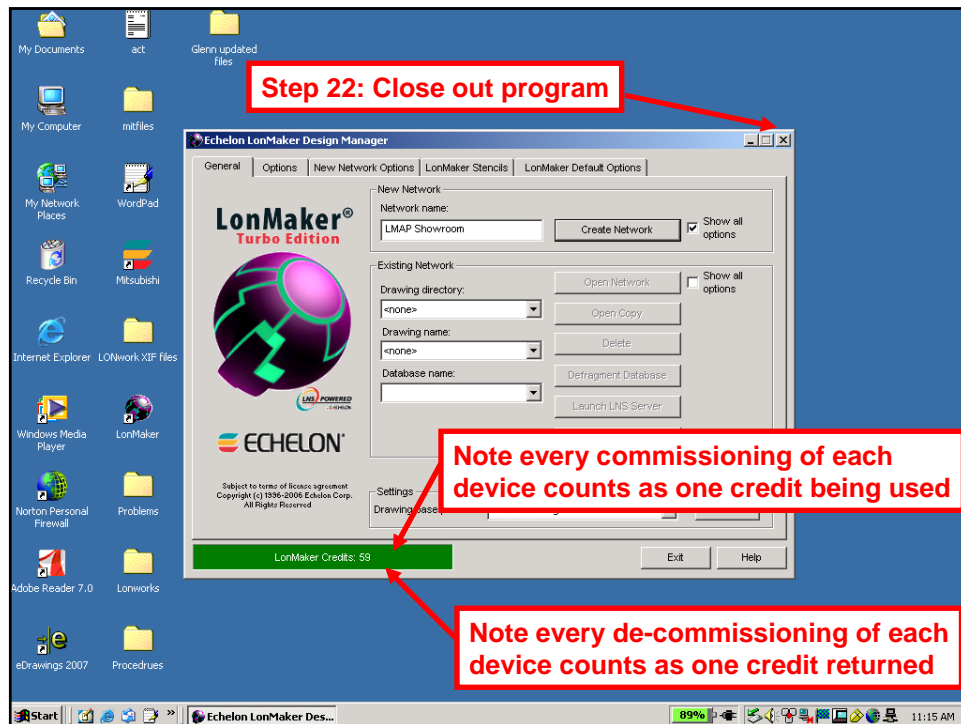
My Documents

act

Glenn updated files

My Computer

mitfiles

My Network Places

WordPad

Recycle Bin

Mitsubishi

Internet Explorer

LONwork XIF files

Windows Media Player

LonMaker

Norton Personal Firewall

Problems

Adobe Reader 7.0

Lonworks

eDrawings 2007

Procedrues

Step 22: Close out program

Echelon LonMaker Design Manager

General | Options | New Network Options | LonMaker Stencils | LonMaker Default Options

LonMaker® Turbo Edition

LNS POWERED

ECHELON®

Subject to terms of license agreement Copyright (c) 1996-2006 Echelon Corp. All Rights Reserved

New Network

Network name:

LMAP Showroom

Create Network

Show all options

Existing Network

Drawing directory:

<none>

Drawing name:

<none>

Database name:

Open Network

Show all options

Open Copy

Delete

Defragment Database

Launch LNS Server

Settings

Drawing base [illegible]

Note every commissioning of each device counts as one credit being used

LonMaker Credits: 59

Exit

Help

Note every de-commissioning of each device counts as one credit returned

Start

Echelon LonMaker Des...

89%

11:15 AM